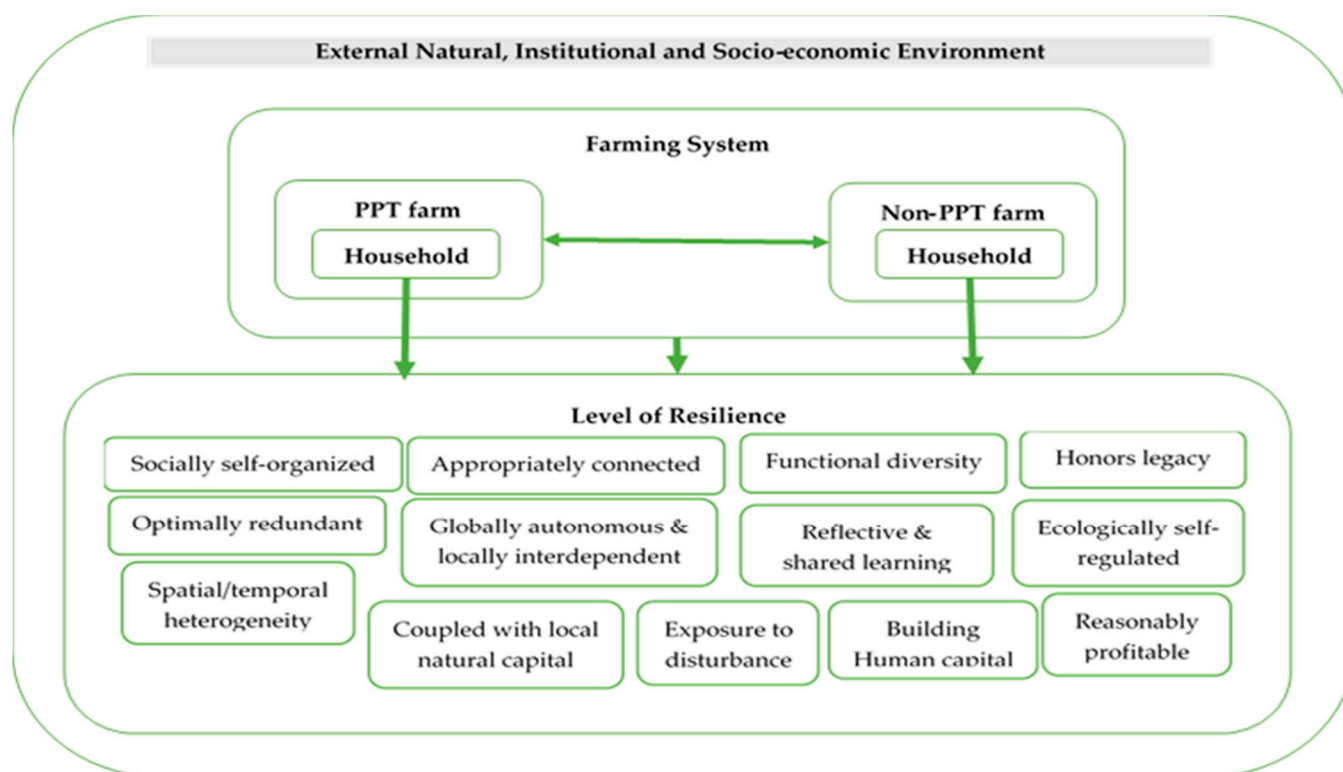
External Natural, Institutional and Socio-economic Environment

Farming System

PPT farm

Household

Non-PPT farm

Household

Level of Resilience

Socially self-organized

Appropriately connected

Functional diversity

Honors legacy

Optimally redundant

Globally autonomous & locally interdependent

Reflective & shared learning

Ecologically self-regulated

Spatial/temporal heterogeneity

Coupled with local natural capital

Exposure to disturbance

Building Human capital

Reasonably profitable